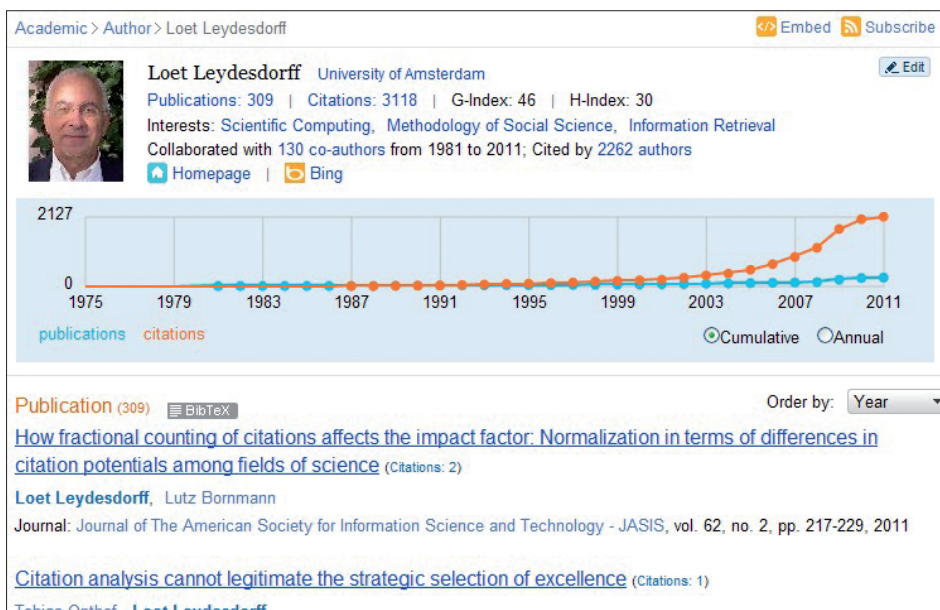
Academic > Author > Loet Leydesdorff

Embed Subscribe

Loet Leydesdorff University of Amsterdam

Edit

Publications: 309 | Citations: 3118 | G-Index: 46 | H-Index: 30

Interests: Scientific Computing, Methodology of Social Science, Information Retrieval

Collaborated with 130 co-authors from 1981 to 2011; Cited by 2262 authors

Homepage | Bing

2127

0

1975 1979 1983 1987 1991 1995 1999 2003 2007 2011

publications citations

Cumulative Annual

Publication (309) BibTeX

Order by: Year

How fractional counting of citations affects the impact factor: Normalization in terms of differences in citation potentials among fields of science (Citations: 2)

Loet Leydesdorff, Lutz Bornmann

Journal: Journal of The American Society for Information Science and Technology - JASIS, vol. 62, no. 2, pp. 217-229, 2011

Citation analysis cannot legitimate the strategic selection of excellence (Citations: 1)

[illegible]